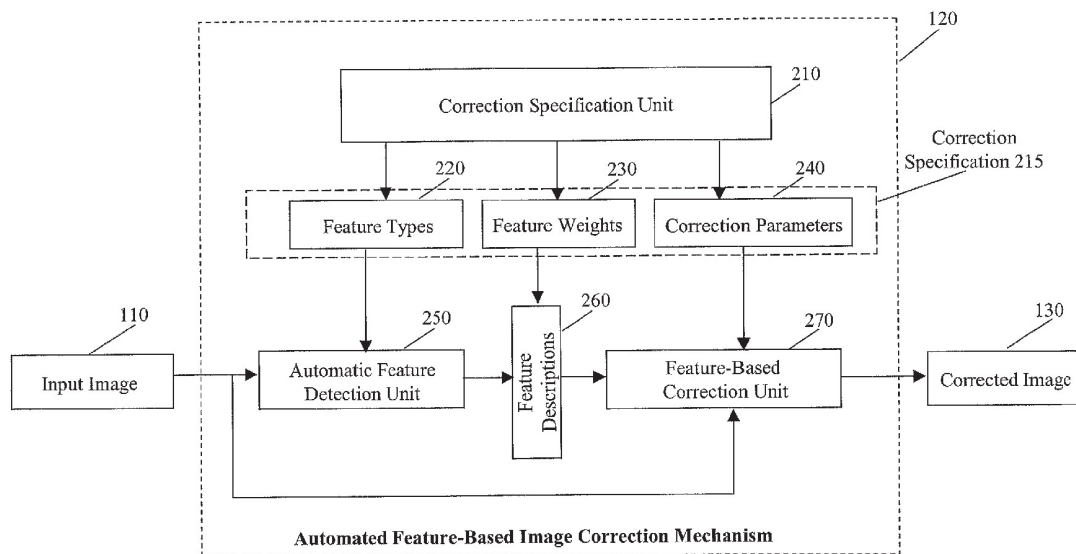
120

210

Correction Specification Unit

Correction Specification 215

220

230

240

Feature Types

Feature Weights

Correction Parameters

110

250

260

270

130

Input Image

Automatic Feature Detection Unit

Feature Descriptions

Feature-Based Correction Unit

Corrected Image

Automated Feature-Based Image Correction Mechanism